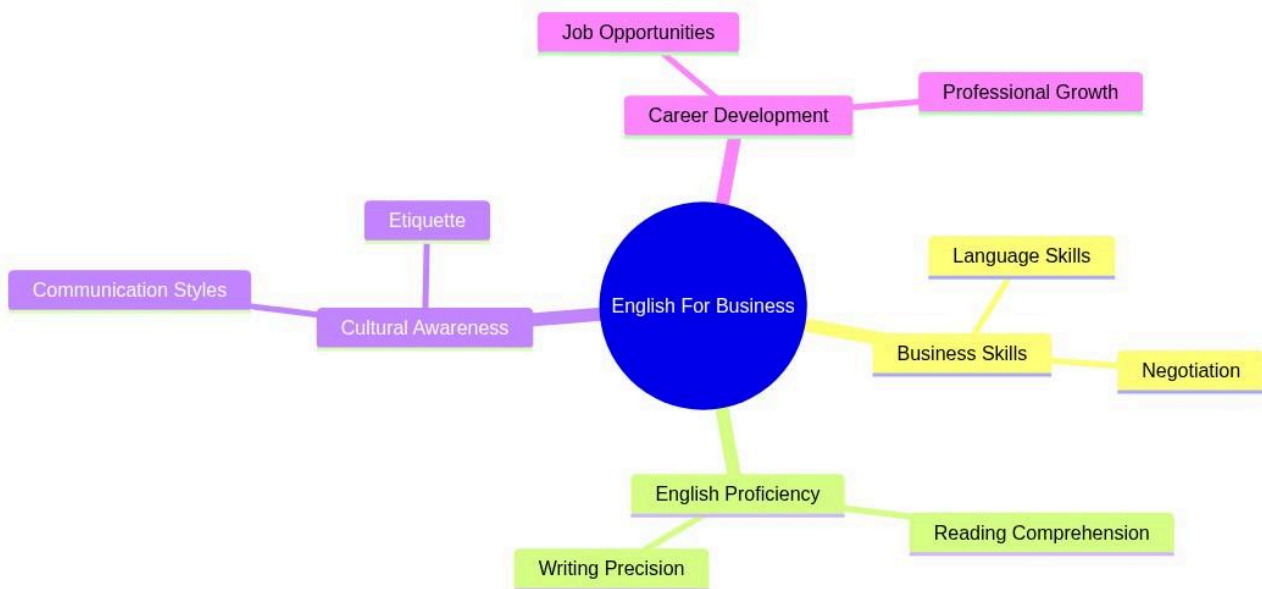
Job Opportunities

Career Development

Professional Growth

Etiquette

Communication Styles

Cultural Awareness

English For Business

Language Skills

Business Skills

Negotiation

English Proficiency

Reading Comprehension

Writing Precision